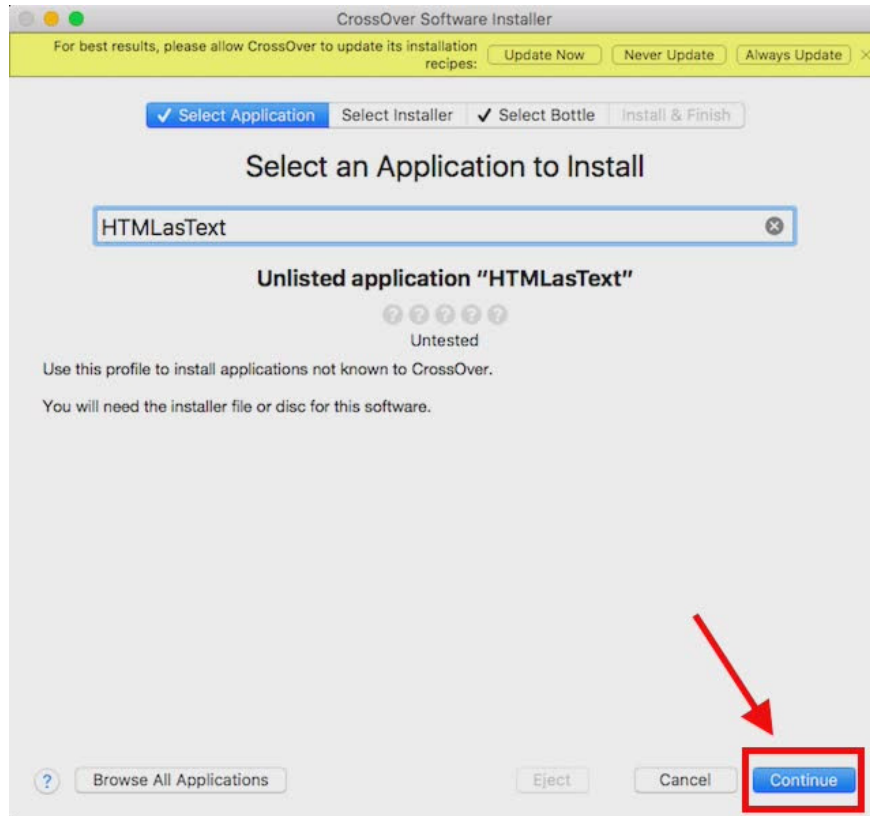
CrossOver Software Installer

For best results, please allow CrossOver to update its installation recipes:

Update Now

Never Update

Always Update

✓ Select Application

Select Installer

✓ Select Bottle

Install & Finish

Select an Application to Install

HTMLasText

Unlisted application "HTMLasText"

Untested

Use this profile to install applications not known to CrossOver.

You will need the installer file or disc for this software.

?

Browse All Applications

Eject

Cancel

Continue